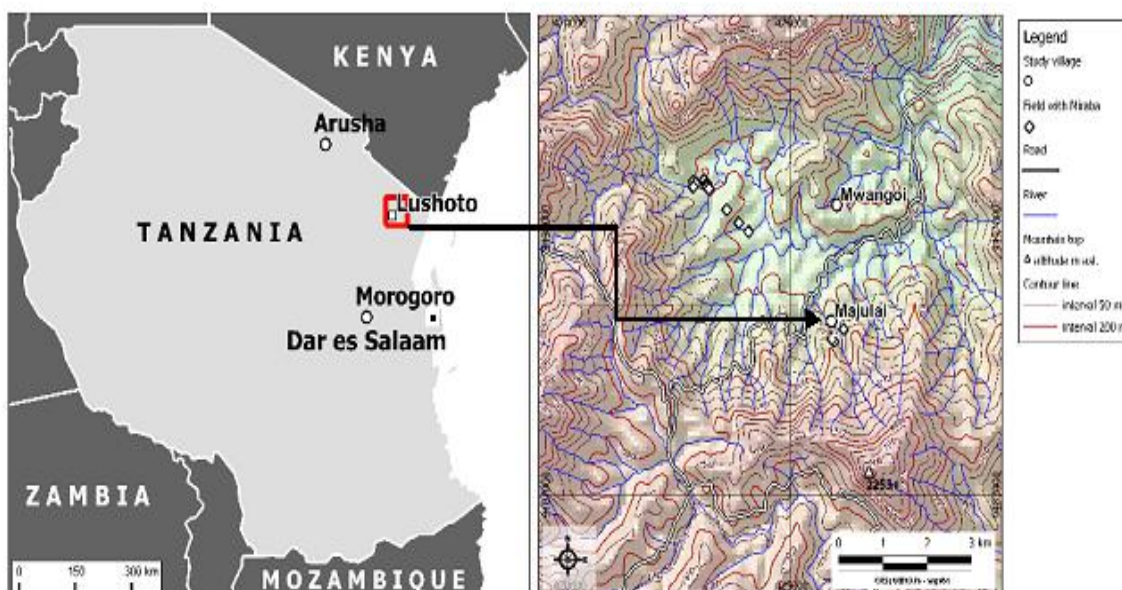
KENYA
Arusha
Lushoto
TANZANIA
Morogoro
Dar es Salaam
ZAMBIA
MOZAMBIQUE
0 150 300 km

Mwangoi
Majulai
2253
0 1 2 3 km
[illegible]

Legend
Study village
Field with Ntraba
Road
River
Mountain top
altitude m asl.
Contour line
interval 50 m
interval 200 m